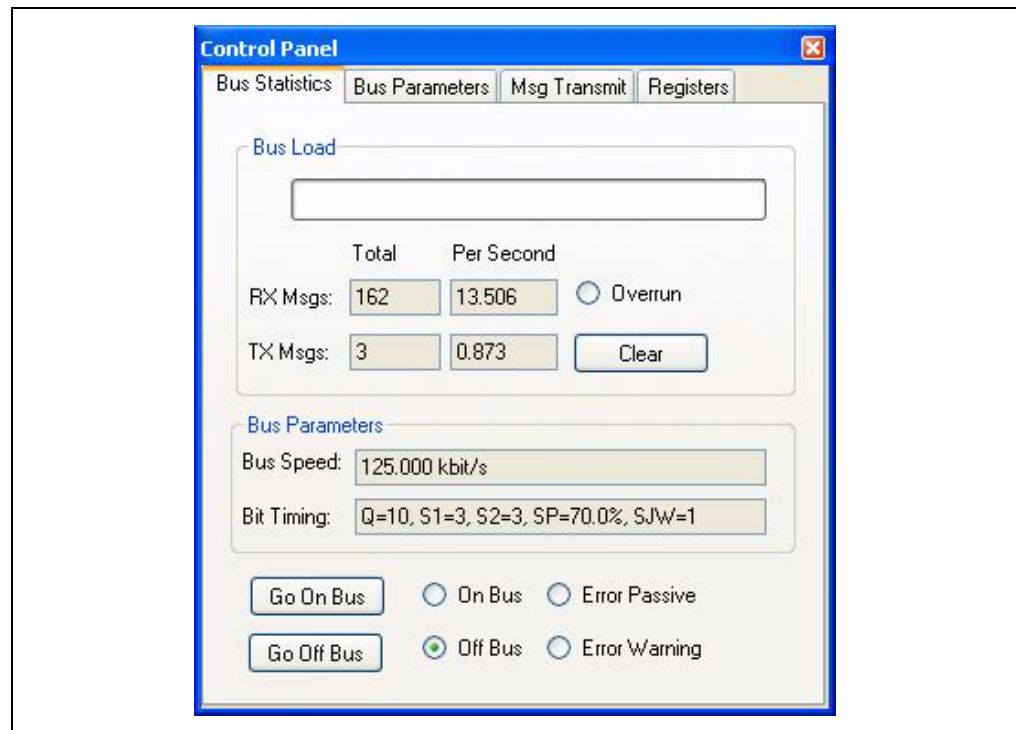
Control Panel

Bus Statistics | Bus Parameters | Msg Transmit | Registers

Bus Load

| | Total | Per Second | |
|---|---|---|---|
| RX Msgs: | 162 | 13.506 | Overrun |
| TX Msgs: | 3 | 0.873 | Clear |

Bus Parameters

Bus Speed: 125.000 kbit/s

Bit Timing: Q=10, S1=3, S2=3, SP=70.0%, SJW=1

Go On Bus On Bus Error Passive

Go Off Bus Off Bus Error Warning